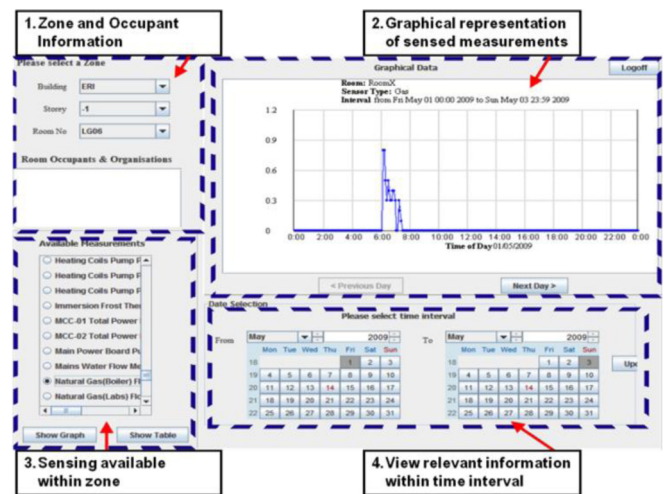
1. Zone and Occupant Information

2. Graphical representation of sensed measurements

Please select a Zone

Building ERI

Storey -1

Room No LG06

Room Occupants & Organisations

Graphical Data

Logoff

Room: RoomX
Sensor Type: Gas
Interval from Fri May 01 00:00 2009 to Sun May 03 23:59 2009

1.2
0.9
0.6
0.3
0

0:00 2:00 4:00 6:00 8:00 10:00 12:00 14:00 16:00 18:00 20:00 22:00 0:00

Time of Day 01/05/2009

< Previous Day

Next Day >

Available Measurements

Heating Coils Pump F
Heating Coils Pump F
Heating Coils Pump F
Immersion Frost Ther
MCC-01 Total Power
MCC-02 Total Power
Main Power Board Po
Mains Water Flow Me
Natural Gas(Boiler) Fl
Natural Gas(Labs) Flo

Show Graph

Show Table

Date Selection

Please select time interval

From

May 2009

| | Mon | Tue | Wed | Thu | Fri | Sat | Sun |
|---|---|---|---|---|---|---|---|
| 18 | | | | | 1 | 2 | 3 |
| 19 | 4 | 5 | 6 | 7 | 8 | 9 | 10 |
| 20 | 11 | 12 | 13 | 14 | 15 | 16 | 17 |
| 21 | 18 | 19 | 20 | 21 | 22 | 23 | 24 |
| 22 | 25 | 26 | 27 | 28 | 29 | 30 | 31 |

To

May 2009

| | Mon | Tue | Wed | Thu | Fri | Sat | Sun |
|---|---|---|---|---|---|---|---|
| 18 | | | | | 1 | 2 | 3 |
| 19 | 4 | 5 | 6 | 7 | 8 | 9 | 10 |
| 20 | 11 | 12 | 13 | 14 | 15 | 16 | 17 |
| 21 | 18 | 19 | 20 | 21 | 22 | 23 | 24 |
| 22 | 25 | 26 | 27 | 28 | 29 | 30 | 31 |

Upo

3. Sensing available within zone

4. View relevant information within time interval